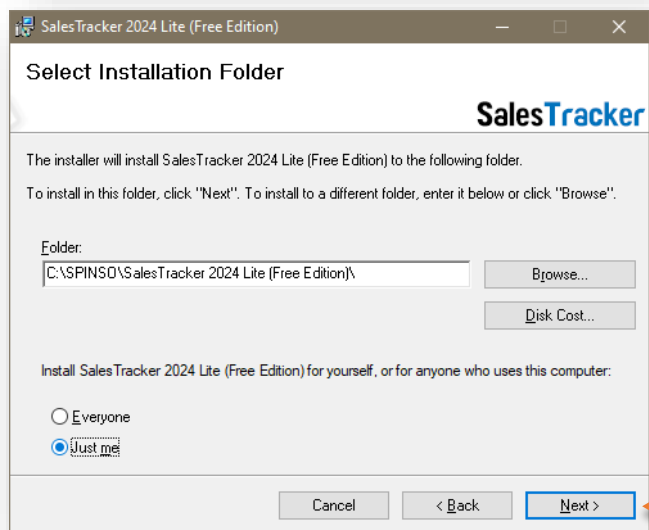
SalesTracker 2024 Lite (Free Edition)

Select Installation Folder

SalesTracker

The installer will install SalesTracker 2024 Lite (Free Edition) to the following folder.

To install in this folder, click "Next". To install to a different folder, enter it below or click "Browse".

Folder:

C:\SPINSO\SalesTracker 2024 Lite (Free Edition)\

Browse...

Disk Cost...

Install SalesTracker 2024 Lite (Free Edition) for yourself, or for anyone who uses this computer:

Everyone

Just me

Cancel

< Back

Next >